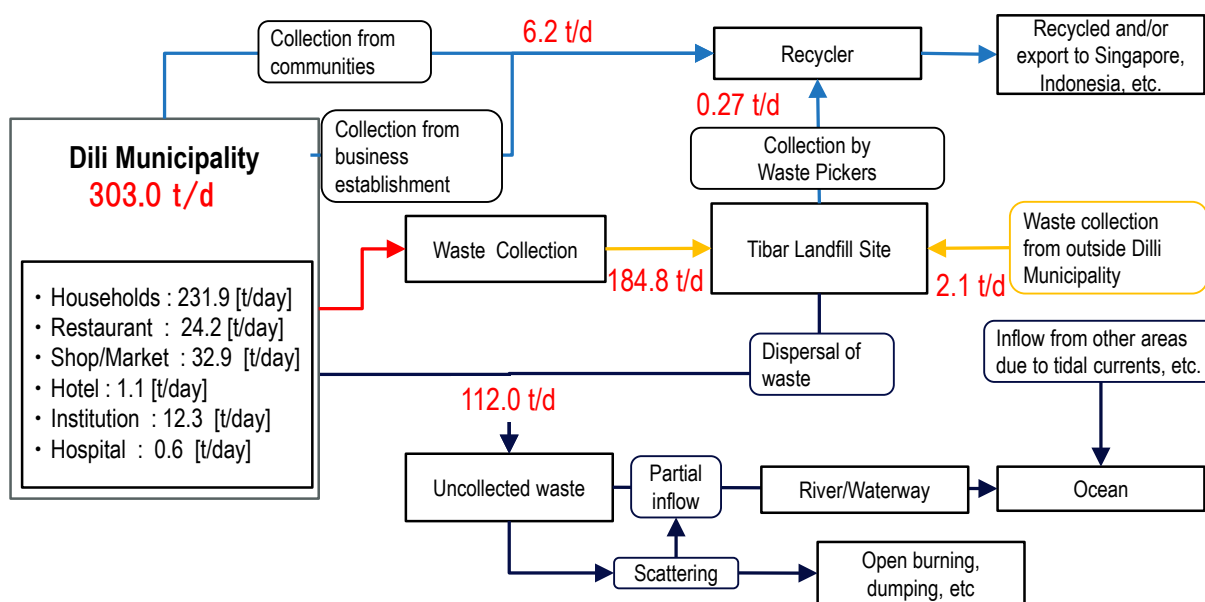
Collection from communities

6.2 t/d

Recycler

Recycled and/or export to Singapore, Indonesia, etc.

0.27 t/d

Dili Municipality
303.0 t/d

Collection from business establishment

Collection by Waste Pickers

Waste Collection

Tibar Landfill Site

Waste collection from outside Dilli Municipality

184.8 t/d

2.1 t/d

・Households : 231.9 [t/day]
・Restaurant : 24.2 [t/day]
・Shop/Market : 32.9 [t/day]
・Hotel : 1.1 [t/day]
・Institution : 12.3 [t/day]
・Hospital : 0.6 [t/day]

Dispersal of waste

Inflow from other areas due to tidal currents, etc.

112.0 t/d

Uncollected waste

Partial inflow

River/Waterway

Ocean

Scattering

Open burning, dumping, etc